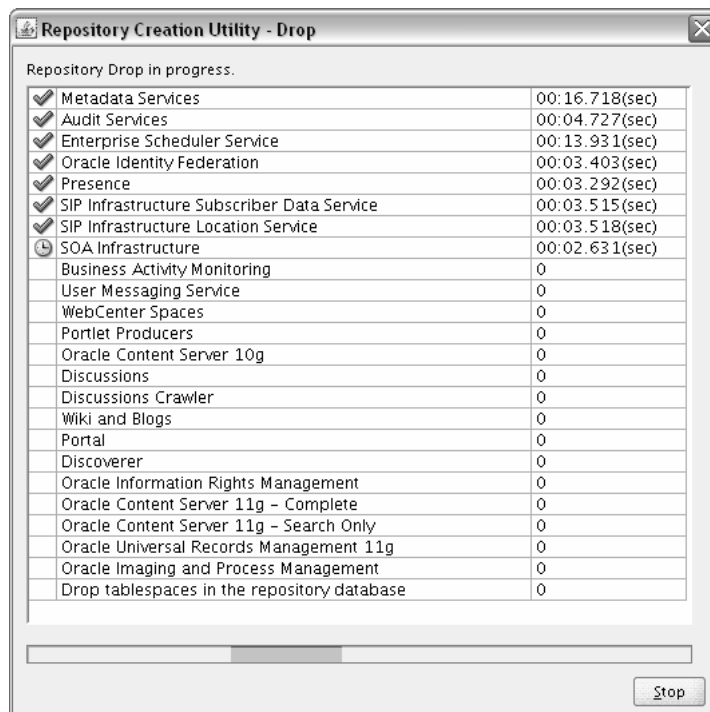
Repository Creation Utility - Drop

Repository Drop in progress.

| | | |
|---|---|---|
| | Metadata Services | 00:16.718(sec) |
| | Audit Services | 00:04.727(sec) |
| | Enterprise Scheduler Service | 00:13.931(sec) |
| | Oracle Identity Federation | 00:03.403(sec) |
| | Presence | 00:03.292(sec) |
| | SIP Infrastructure Subscriber Data Service | 00:03.515(sec) |
| | SIP Infrastructure Location Service | 00:03.518(sec) |
| | SOA Infrastructure | 00:02.631(sec) |
| | Business Activity Monitoring | 0 |
| | User Messaging Service | 0 |
| | WebCenter Spaces | 0 |
| | Portlet Producers | 0 |
| | Oracle Content Server 10g | 0 |
| | Discussions | 0 |
| | Discussions Crawler | 0 |
| | Wiki and Blogs | 0 |
| | Portal | 0 |
| | Discoverer | 0 |
| | Oracle Information Rights Management | 0 |
| | Oracle Content Server 11g - Complete | 0 |
| | Oracle Content Server 11g - Search Only | 0 |
| | Oracle Universal Records Management 11g | 0 |
| | Oracle Imaging and Process Management | 0 |
| | Drop tablespaces in the repository database | 0 |

Stop